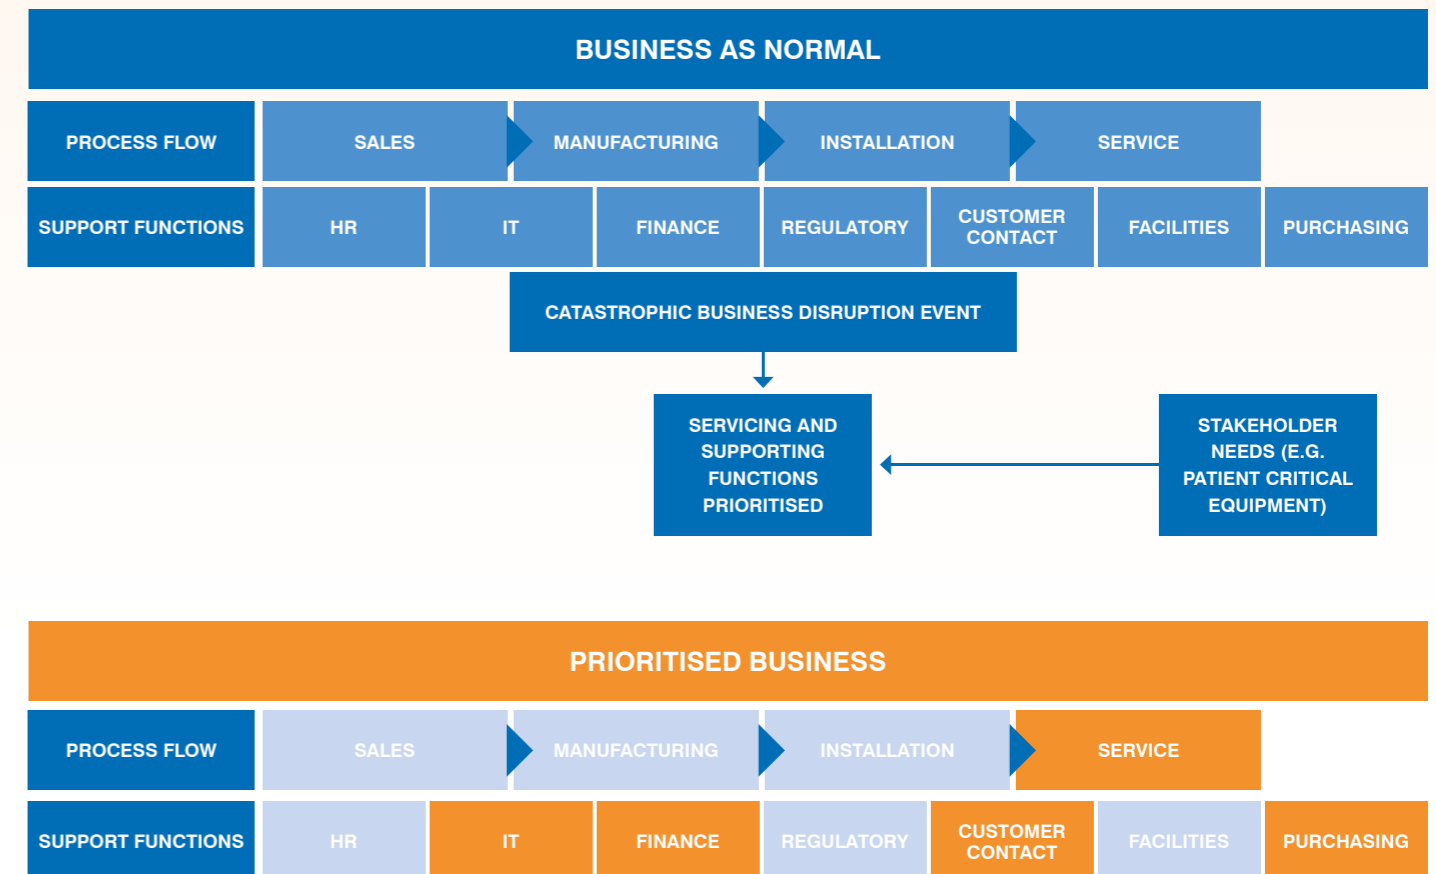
BUSINESS AS NORMAL

| PROCESS FLOW | SALES | MANUFACTURING | INSTALLATION | SERVICE |
|---|---|---|---|---|

| SUPPORT FUNCTIONS | HR | IT | FINANCE | REGULATORY | CUSTOMER CONTACT | FACILITIES | PURCHASING |
|---|---|---|---|---|---|---|---|

CATASTROPHIC BUSINESS DISRUPTION EVENT

SERVICING AND SUPPORTING FUNCTIONS PRIORITISED

STAKEHOLDER NEEDS (E.G. PATIENT CRITICAL EQUIPMENT)

PRIORITISED BUSINESS

| PROCESS FLOW | SALES | MANUFACTURING | INSTALLATION | SERVICE |
|---|---|---|---|---|

| SUPPORT FUNCTIONS | HR | IT | FINANCE | REGULATORY | CUSTOMER CONTACT | FACILITIES | PURCHASING |
|---|---|---|---|---|---|---|---|